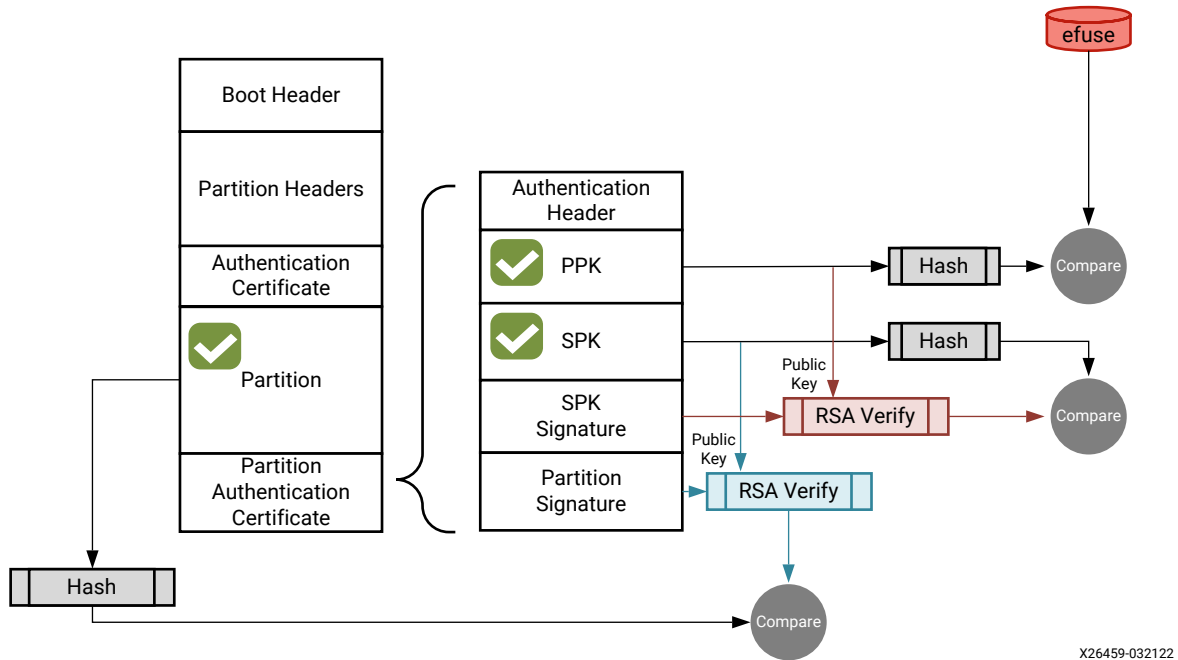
efuse

Boot Header

Partition Headers

Authentication Certificate

Partition

Partition Authentication Certificate

Authentication Header

PPK

SPK

SPK Signature

Partition Signature

Hash

Compare

Hash

Public Key

RSA Verify

Compare

Public Key

RSA Verify

Hash

Compare

X26459-032122